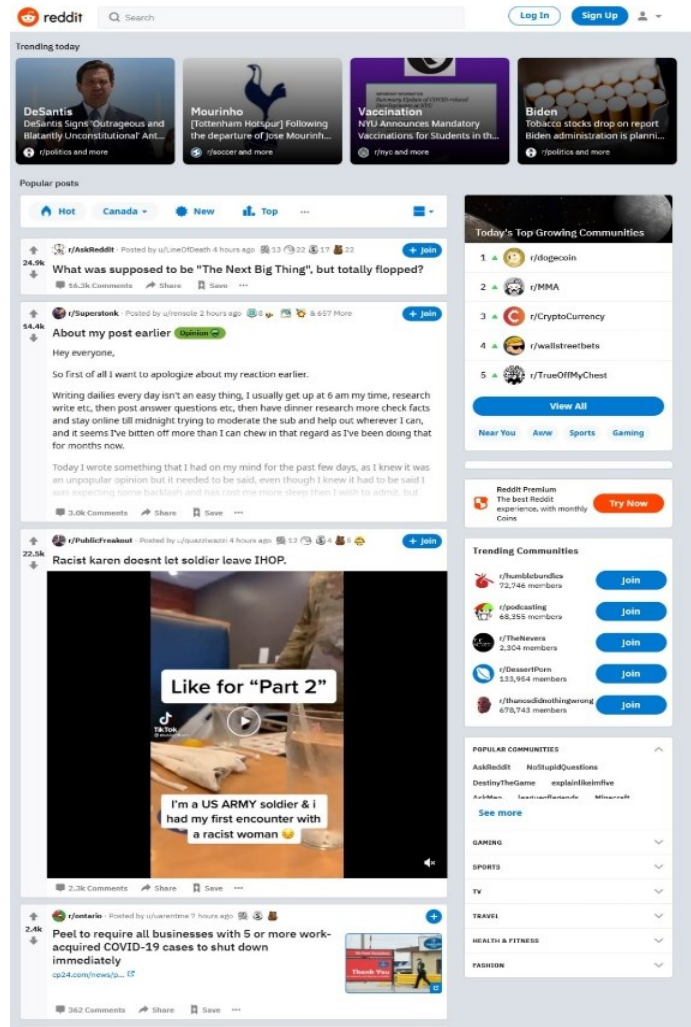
reddit Search Log In Sign Up

Trending today

DeSantis
DeSantis Signs 'Outrageous and Blatantly Unconstitutional' Ant...
r/politics and more

Mourinho
[Tottenham Hotspur] Following the departure of Jose Mourinh...
r/soccer and more

Vaccination
NYU Announces Mandatory Vaccinations for Students in th...
r/nyc and more

Biden
Tobacco stocks drop on report Biden administration is planni...
r/politics and more

Popular posts

Hot Canada New Top ···

24.9k
r/AskReddit · Posted by u/LineOfDeath 4 hours ago 13 22 17 22
+ Join
What was supposed to be "The Next Big Thing", but totally flopped?
56.3k Comments Share Save ···

14.4k
r/Superstonk · Posted by u/rensole 2 hours ago 8 & 657 More
+ Join
About my post earlier Opinion
Hey everyone,

So first of all I want to apologize about my reaction earlier.

Writing dailies every day isn't an easy thing, I usually get up at 6 am my time, research write etc, then post answer questions etc, then have dinner research more check facts and stay online till midnight trying to moderate the sub and help out wherever I can, and it seems I've bitten off more than I can chew in that regard as I've been doing that for months now.

Today I wrote something that I had on my mind for the past few days, as I knew it was an unpopular opinion but it needed to be said, even though I knew it had to be said I was expecting some backlash and has cost me more sleep then I wish to admit, but
3.0k Comments Share Save ···

22.5k
r/PublicFreakout · Posted by u/quazzwazzi 4 hours ago 12 4 6
+ Join
Racist karen doesnt let soldier leave IHOP.
Like for "Part 2"
TikTok
I'm a US ARMY soldier & i had my first encounter with a racist woman 😓
2.3k Comments Share Save ···

2.4k
r/ontario · Posted by u/varantme 7 hours ago
+
Peel to require all businesses with 5 or more work-acquired COVID-19 cases to shut down immediately
cp24.com/news/p...
362 Comments Share Save ···

Today's Top Growing Communities
1 r/dogecoin
2 r/MMA
3 r/CryptoCurrency
4 r/wallstreetbets
5 r/TrueOffMyChest
View All
Near You Aww Sports Gaming

Reddit Premium
The best Reddit experience, with monthly Coins
Try Now

Trending Communities
r/humblebundles 72,746 members Join
r/podcasting 68,355 members Join
r/TheNevers 2,304 members Join
r/DessertPorn 133,964 members Join
r/thanosdidnothingwrong 678,743 members Join

POPULAR COMMUNITIES
AskReddit NoStupidQuestions
DestinyTheGame explainlikeimfive
AskMen leagueoflegends Minecraft
See more
GAMING
SPORTS
TV
TRAVEL
HEALTH & FITNESS
FASHION